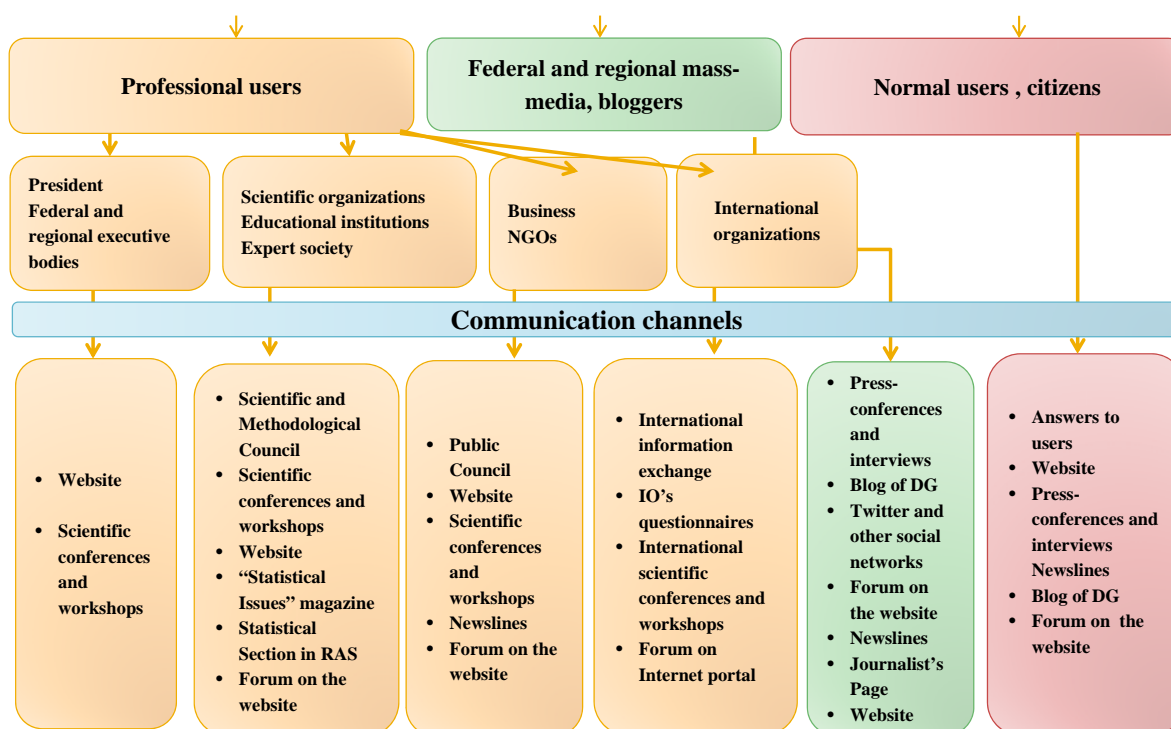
Professional users

Federal and regional mass-media, bloggers

Normal users , citizens

President
Federal and regional executive bodies

Scientific organizations
Educational institutions
Expert society

Business
NGOs

International organizations

Communication channels

- Website
- Scientific conferences and workshops

- Scientific and Methodological Council
- Scientific conferences and workshops
- Website
- “Statistical Issues” magazine
- Statistical Section in RAS
- Forum on the website

- Public Council
- Website
- Scientific conferences and workshops
- Newslines
- Forum on the website

- International information exchange
- IO’s questionnaires
- International scientific conferences and workshops
- Forum on Internet portal

- Press-conferences and interviews
- Blog of DG
- Twitter and other social networks
- Forum on the website
- Newslines
- Journalist’s Page
- Website

- Answers to users
- Website
- Press-conferences and interviews Newslines
- Blog of DG
- Forum on the website